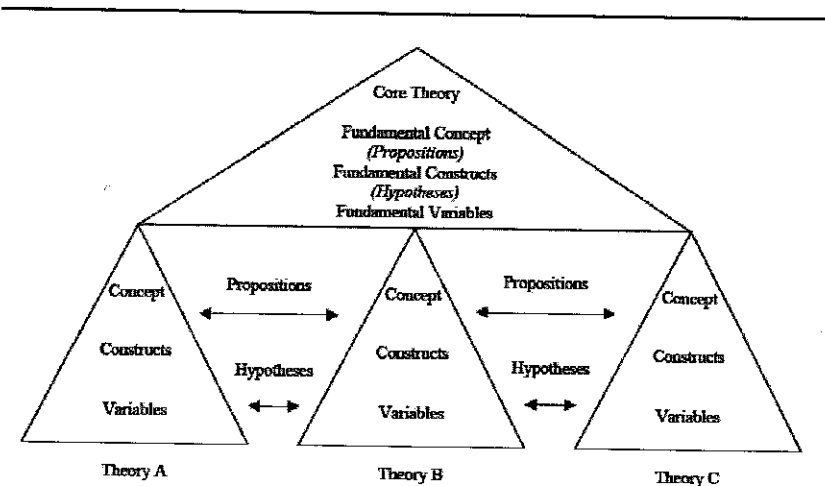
Core Theory

Fundamental Concept
*(Propositions)*
Fundamental Constructs
*(Hypotheses)*
Fundamental Variables

Concept

Constructs

Variables

Theory A

Propositions

Hypotheses

Concept

Constructs

Variables

Theory B

Propositions

Hypotheses

Concept

Constructs

Variables

Theory C